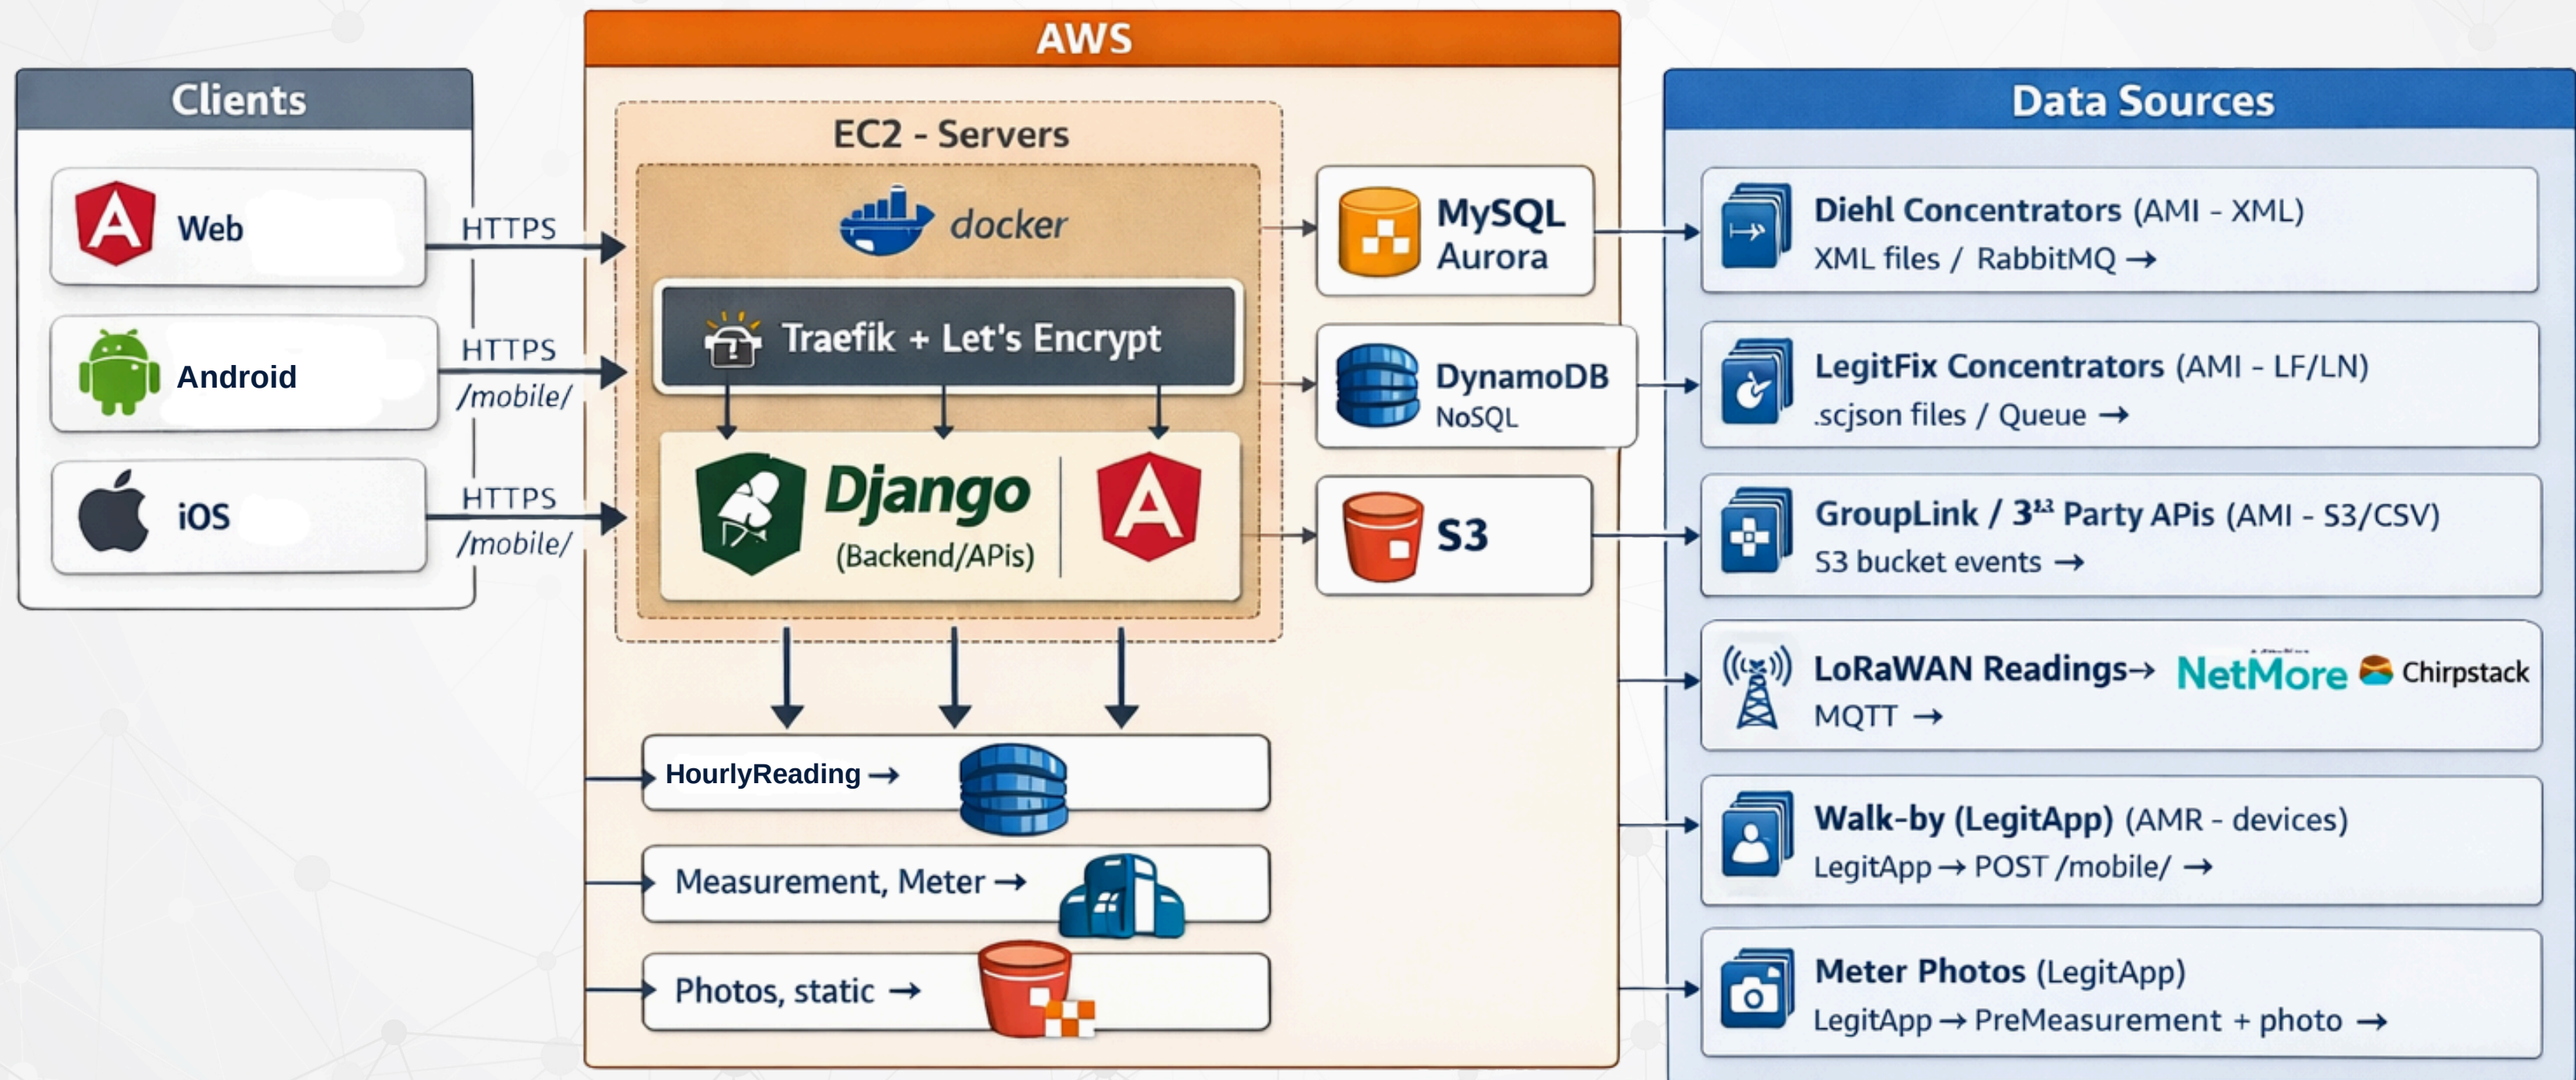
AWS

Clients

Web

HTTPS

Android

HTTPS
/mobile/

iOS

HTTPS
/mobile/

EC2 - Servers

docker

Traefik + Let's Encrypt

Django
(Backend/APIs)

MySQL
Aurora

DynamoDB
NoSQL

S3

HourlyReading →

Measurement, Meter →

Photos, static →

Data Sources

Diehl Concentrators (AMI - XML)
XML files / RabbitMQ →

LegitFix Concentrators (AMI - LF/LN)
.scjson files / Queue →

GroupLink / 3rd Party APIs (AMI - S3/CSV)
S3 bucket events →

LoRaWAN Readings→ NetMore Chirpstack
MQTT →

Walk-by (LegitApp) (AMR - devices)
LegitApp → POST /mobile/ →

Meter Photos (LegitApp)
LegitApp → PreMeasurement + photo →